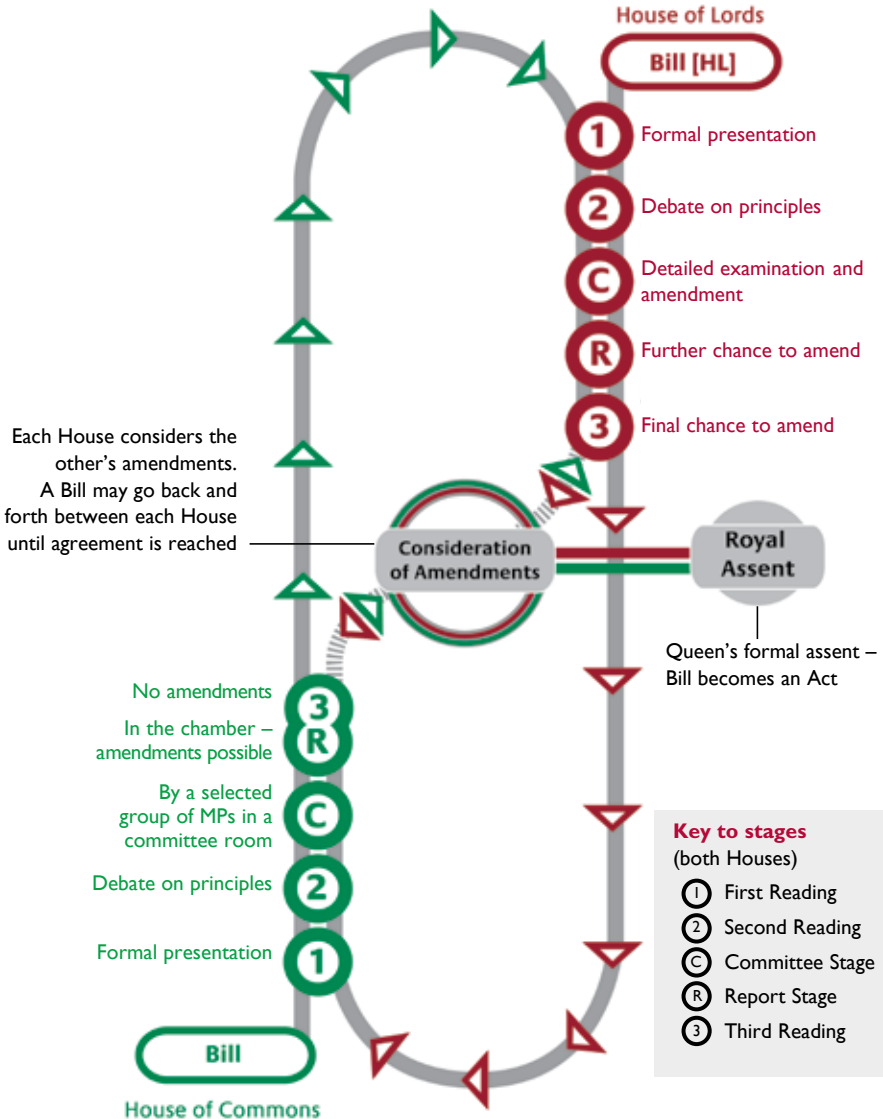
House of Lords

Bill [HL]

1 Formal presentation

2 Debate on principles

C Detailed examination and amendment

R Further chance to amend

3 Final chance to amend

Each House considers the other's amendments. A Bill may go back and forth between each House until agreement is reached

Consideration of Amendments

Royal Assent

Queen's formal assent – Bill becomes an Act

3 No amendments

R In the chamber – amendments possible

C By a selected group of MPs in a committee room

2 Debate on principles

1 Formal presentation

Bill

House of Commons

Key to stages
(both Houses)

1 First Reading
2 Second Reading
C Committee Stage
R Report Stage
3 Third Reading